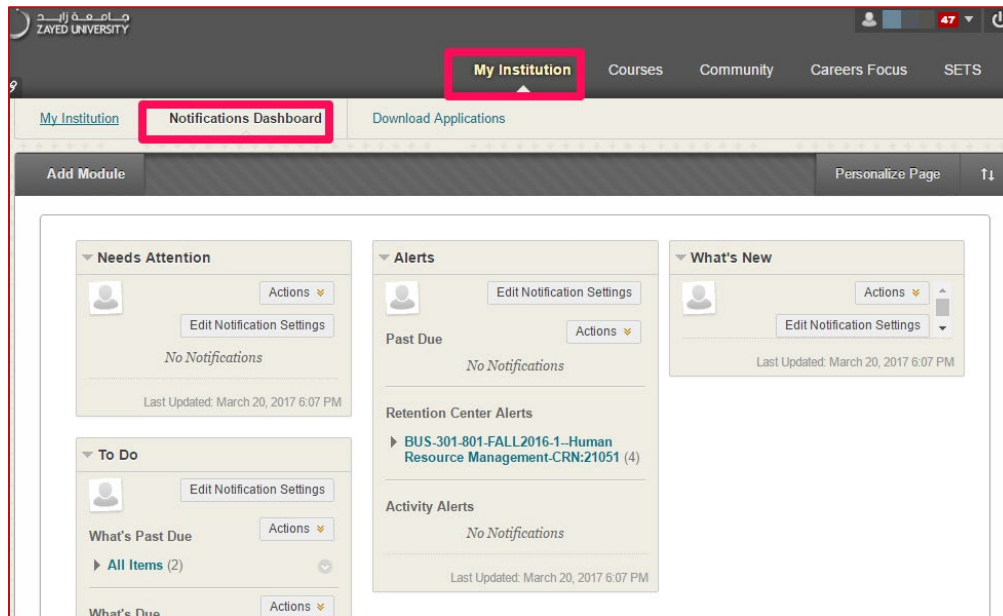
جامعة زايد
ZAYED UNIVERSITY

47

My Institution
Courses
Community
Careers Focus
SETS

My Institution
Notifications Dashboard
Download Applications

Add Module
Personalize Page

Needs Attention
Actions
Edit Notification Settings
No Notifications
Last Updated: March 20, 2017 6:07 PM

To Do
Edit Notification Settings
What's Past Due
Actions
All Items (2)
What's Due
Actions

Alerts
Edit Notification Settings
Past Due
Actions
No Notifications
Retention Center Alerts
BUS-301-801-FALL2016-1--Human Resource Management-CRN:21051 (4)
Activity Alerts
No Notifications
Last Updated: March 20, 2017 6:07 PM

What's New
Actions
Edit Notification Settings
Last Updated: March 20, 2017 6:07 PM